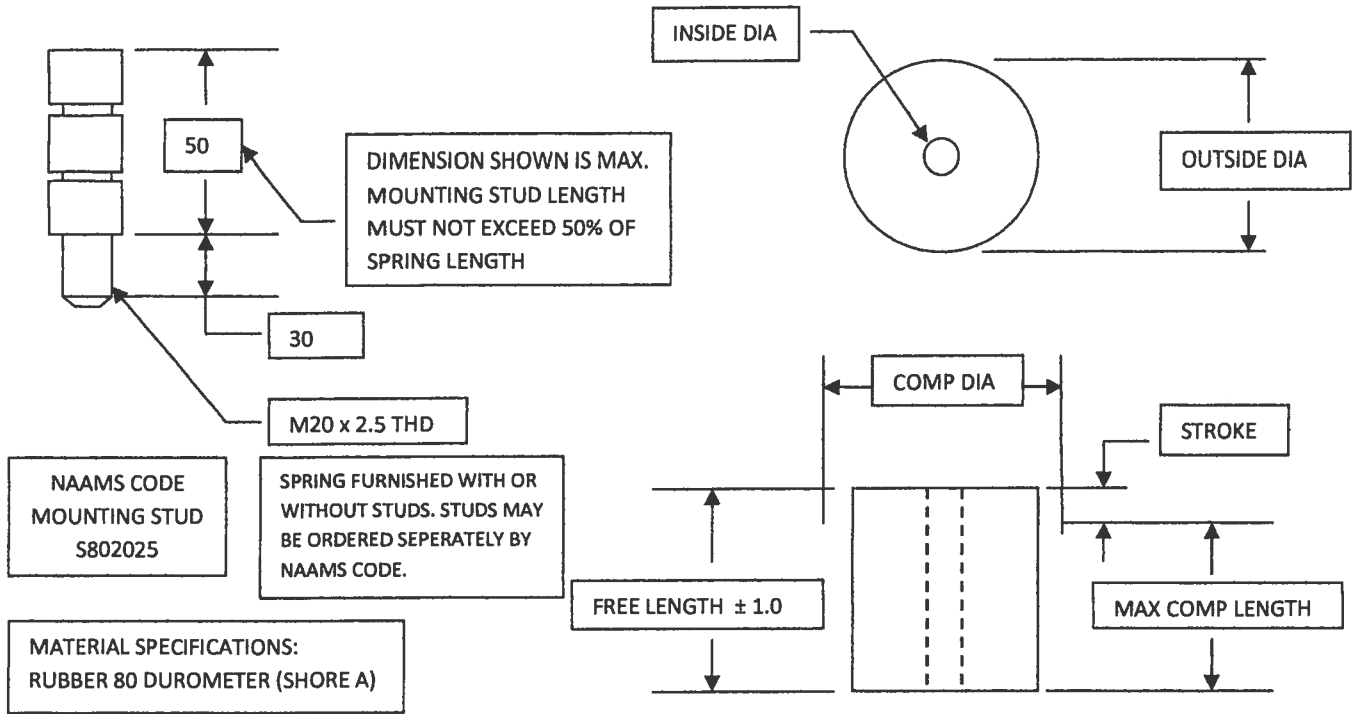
50

DIMENSION SHOWN IS MAX. MOUNTING STUD LENGTH MUST NOT EXCEED 50% OF SPRING LENGTH

30

M20 x 2.5 THD

NAAMS CODE MOUNTING STUD S802025

SPRING FURNISHED WITH OR WITHOUT STUDS. STUDS MAY BE ORDERED SEPERATELY BY NAAMS CODE.

MATERIAL SPECIFICATIONS: RUBBER 80 DUROMETER (SHORE A)

INSIDE DIA

OUTSIDE DIA

COMP DIA

STROKE

FREE LENGTH ± 1.0

MAX COMP LENGTH